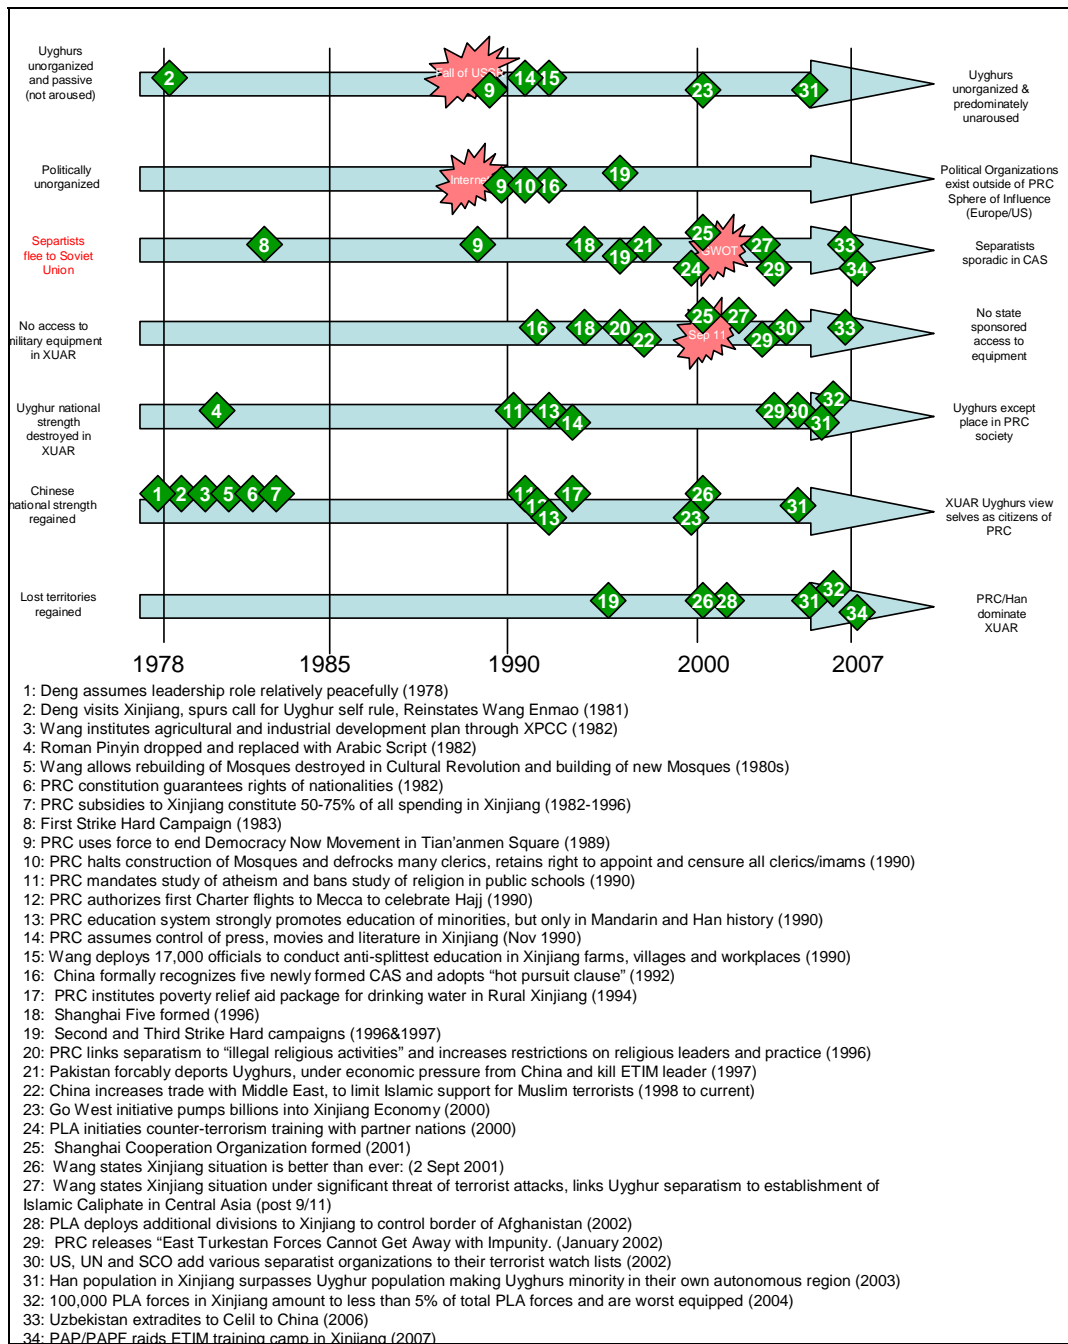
Uyghurs unorganized and passive (not aroused)

2 Fall of USSR 9 14 15 23 31

Uyghurs unorganized & predominately unaroused

Politically unorganized

Internet 9 10 16 19

Political Organizations exist outside of PRC Sphere of Influence (Europe/US)

Separtists flee to Soviet Union

8 9 18 19 21 25 GWOT 24 27 29 33 34

Separatists sporadic in CAS

No access to military equipment in XUAR

16 18 20 22 25 Sep 11 27 29 30 33

No state sponsored access to equipment

Uyghur national strength destroyed in XUAR

4 11 13 14 29 30 31 32

Uyghurs except place in PRC society

Chinese national strength regained

1 2 3 5 6 7 12 12 13 17 26 23 31

XUAR Uyghurs view selves as citizens of PRC

Lost territories regained

19 26 28 31 32 34

PRC/Han dominate XUAR

1978 1985 1990 2000 2007

1: Deng assumes leadership role relatively peacefully (1978)
2: Deng visits Xinjiang, spurs call for Uyghur self rule, Reinstates Wang Enmao (1981)
3: Wang institutes agricultural and industrial development plan through XPCC (1982)
4: Roman Pinyin dropped and replaced with Arabic Script (1982)
5: Wang allows rebuilding of Mosques destroyed in Cultural Revolution and building of new Mosques (1980s)
6: PRC constitution guarantees rights of nationalities (1982)
7: PRC subsidies to Xinjiang constitute 50-75% of all spending in Xinjiang (1982-1996)
8: First Strike Hard Campaign (1983)
9: PRC uses force to end Democracy Now Movement in Tian'anmen Square (1989)
10: PRC halts construction of Mosques and defrocks many clerics, retains right to appoint and censure all clerics/imams (1990)
11: PRC mandates study of atheism and bans study of religion in public schools (1990)
12: PRC authorizes first Charter flights to Mecca to celebrate Hajj (1990)
13: PRC education system strongly promotes education of minorities, but only in Mandarin and Han history (1990)
14: PRC assumes control of press, movies and literature in Xinjiang (Nov 1990)
15: Wang deploys 17,000 officials to conduct anti-splittest education in Xinjiang farms, villages and workplaces (1990)
16: China formally recognizes five newly formed CAS and adopts “hot pursuit clause” (1992)
17: PRC institutes poverty relief aid package for drinking water in Rural Xinjiang (1994)
18: Shanghai Five formed (1996)
19: Second and Third Strike Hard campaigns (1996&1997)
20: PRC links separatism to “illegal religious activities” and increases restrictions on religious leaders and practice (1996)
21: Pakistan forcably deports Uyghurs, under economic pressure from China and kill ETIM leader (1997)
22: China increases trade with Middle East, to limit Islamic support for Muslim terrorists (1998 to current)
23: Go West initiative pumps billions into Xinjiang Economy (2000)
24: PLA initiaties counter-terrorism training with partner nations (2000)
25: Shanghai Cooperation Organization formed (2001)
26: Wang states Xinjiang situation is better than ever: (2 Sept 2001)
27: Wang states Xinjiang situation under significant threat of terrorist attacks, links Uyghur separatism to establishment of Islamic Caliphate in Central Asia (post 9/11)
28: PLA deploys additional divisions to Xinjiang to control border of Afghanistan (2002)
29: PRC releases “East Turkestan Forces Cannot Get Away with Impunity. (January 2002)
30: US, UN and SCO add various separatist organizations to their terrorist watch lists (2002)
31: Han population in Xinjiang surpasses Uyghur population making Uyghurs minority in their own autonomous region (2003)
32: 100,000 PLA forces in Xinjiang amount to less than 5% of total PLA forces and are worst equipped (2004)
33: Uzbekistan extradites to Celil to China (2006)
34: PAP/PAPF raids ETIM training camp in Xinjiang (2007)